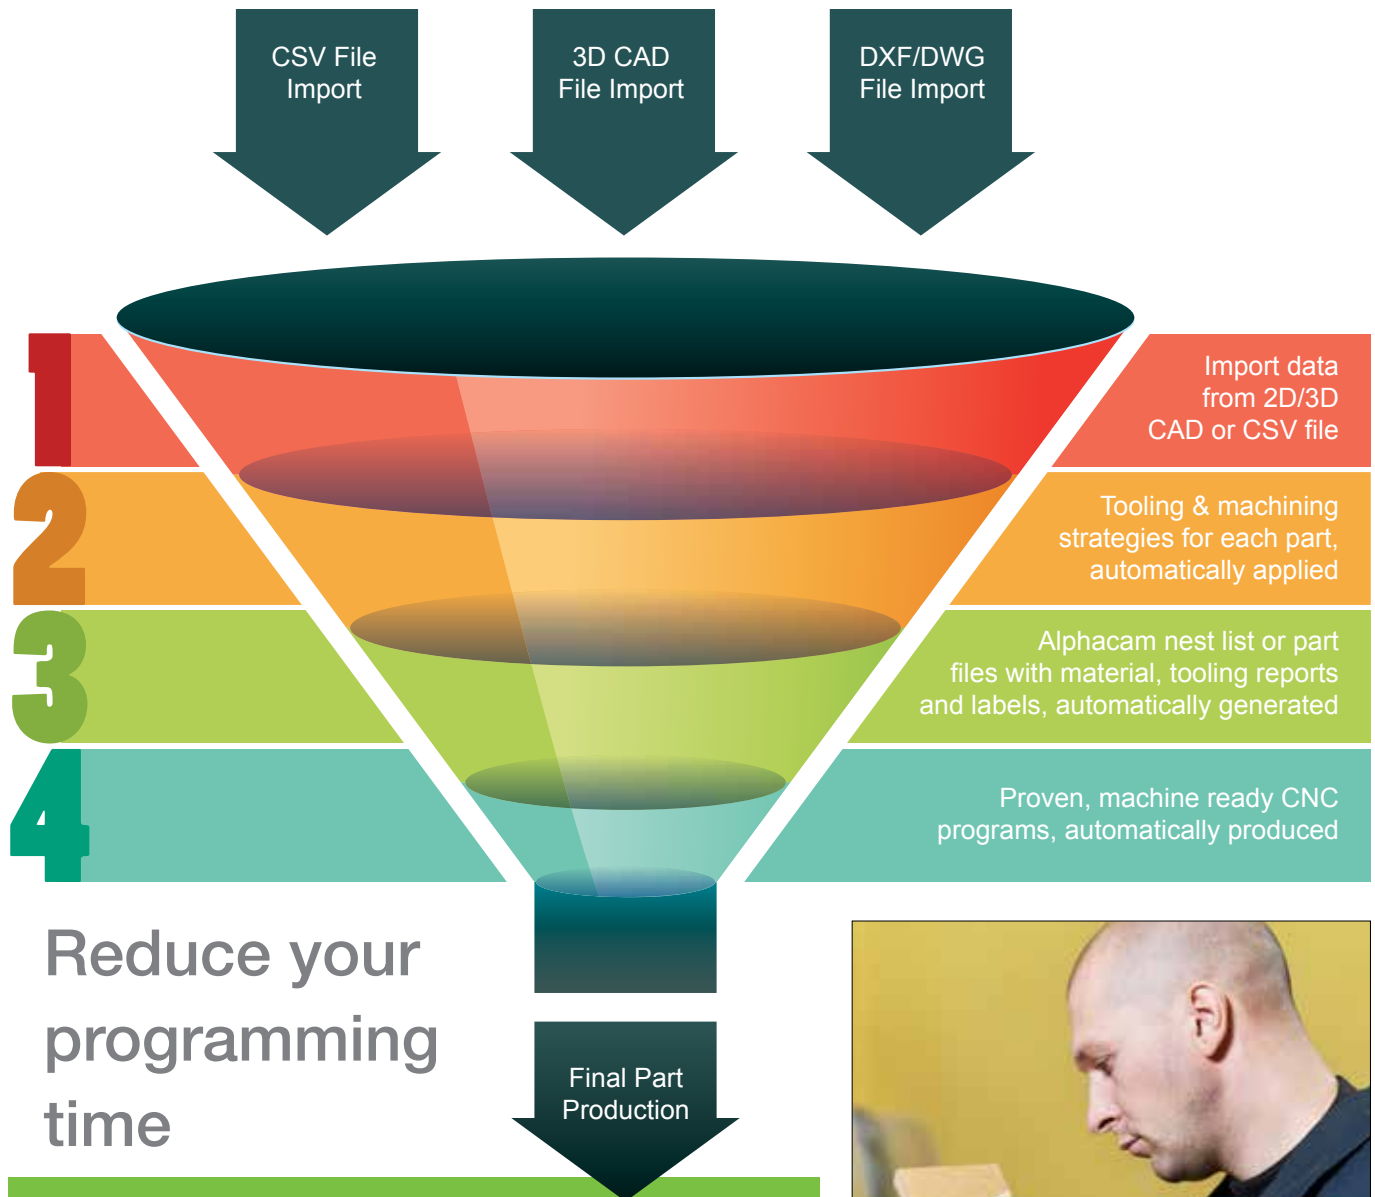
CSV File Import

3D CAD File Import

DXF/DWG File Import

1

Import data from 2D/3D CAD or CSV file

2

Tooling & machining strategies for each part, automatically applied

3

Alphacam nest list or part files with material, tooling reports and labels, automatically generated

4

Proven, machine ready CNC programs, automatically produced

Reduce your programming time

Final Part Production